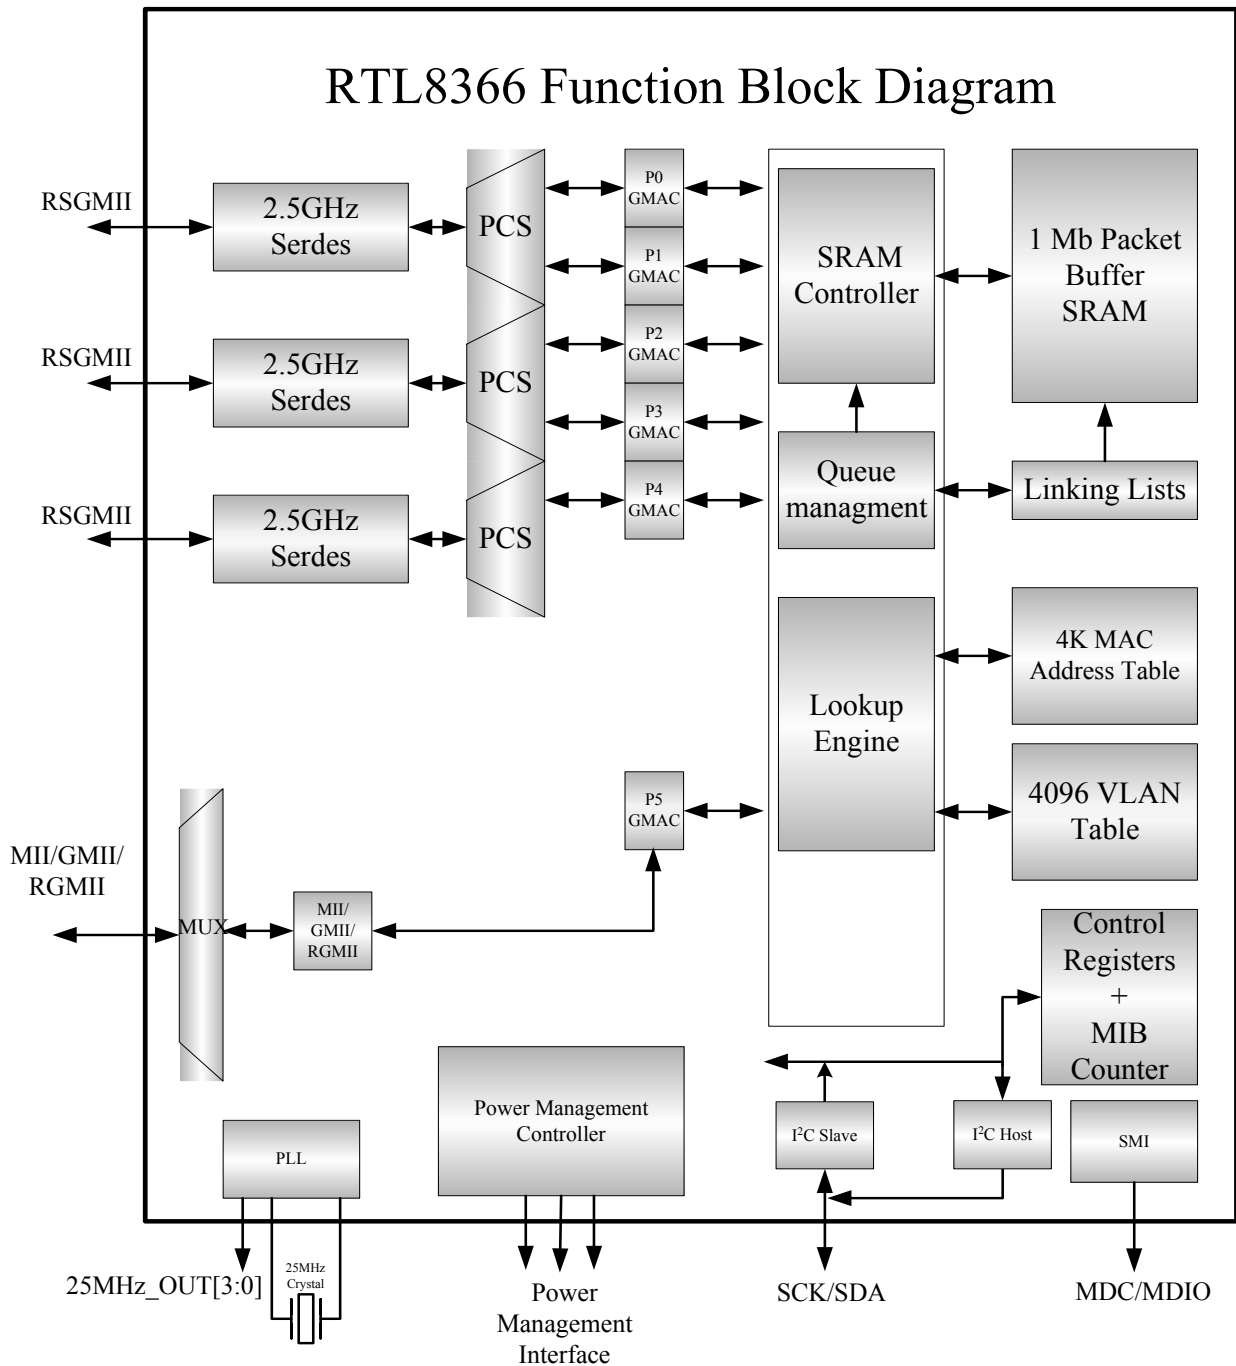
RTL8366 Function Block Diagram

RSGMII

2.5GHz Serdes

RSGMII

2.5GHz Serdes

RSGMII

2.5GHz Serdes

PCS

PCS

PCS

P0 GMAC

P1 GMAC

P2 GMAC

P3 GMAC

P4 GMAC

SRAM Controller

1 Mb Packet Buffer SRAM

Queue managment

Linking Lists

Lookup Engine

4K MAC Address Table

4096 VLAN Table

P5 GMAC

MII/GMII/ RGMII

MUX

MII/ GMII/ RGMII

Control Registers + MIB Counter

PLL

Power Management Controller

$I^2C$ Slave

$I^2C$ Host

SMI

25MHz_OUT[3:0]

25MHz Crystal

Power Management Interface

SCK/SDA

MDC/MDIO